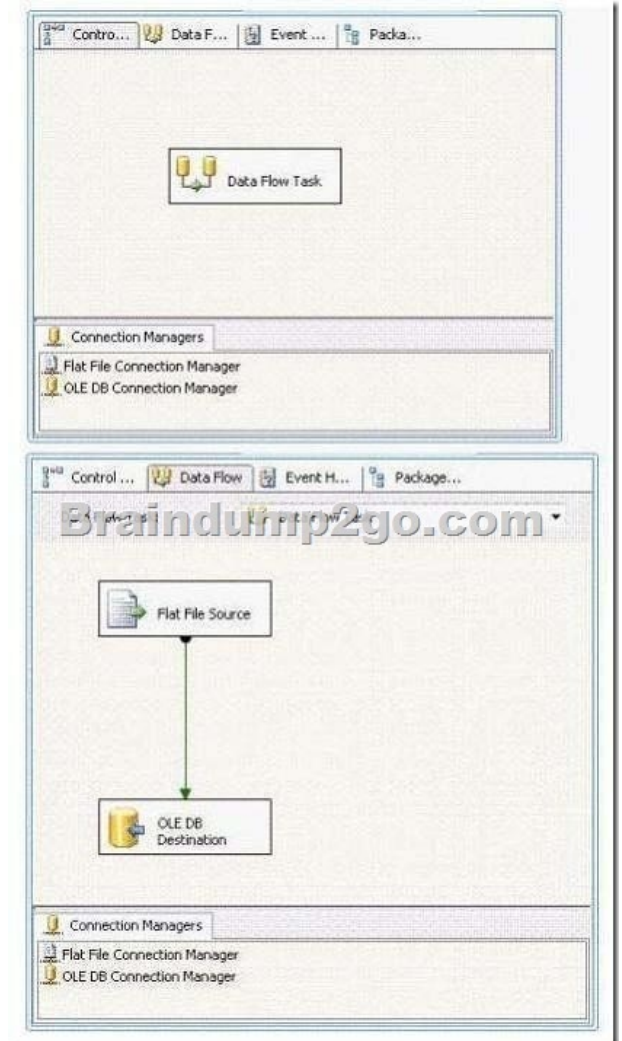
Contro... Data F... Event ... Packa...

Data Flow Task

Connection Managers

Flat File Connection Manager

OLE DB Connection Manager

Control ... Data Flow Event H... Package...

Braindump2go.com

Flat File Source

OLE DB Destination

Connection Managers

Flat File Connection Manager

OLE DB Connection Manager